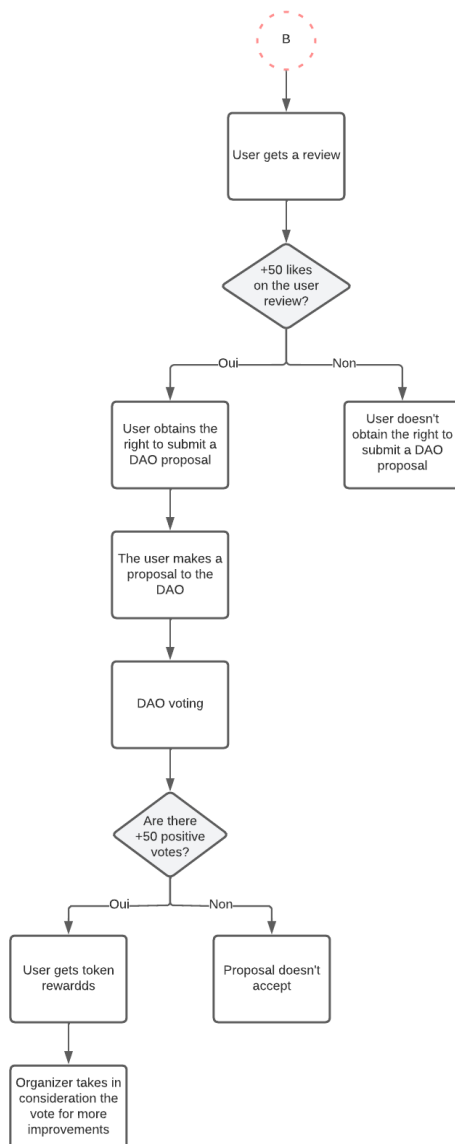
B

User gets a review

+50 likes on the user review?

Oui

Non

User obtains the right to submit a DAO proposal

User doesn't obtain the right to submit a DAO proposal

The user makes a proposal to the DAO

DAO voting

Are there +50 positive votes?

Oui

Non

User gets token rewardds

Proposal doesn't accept

Organizer takes in consideration the vote for more improvements